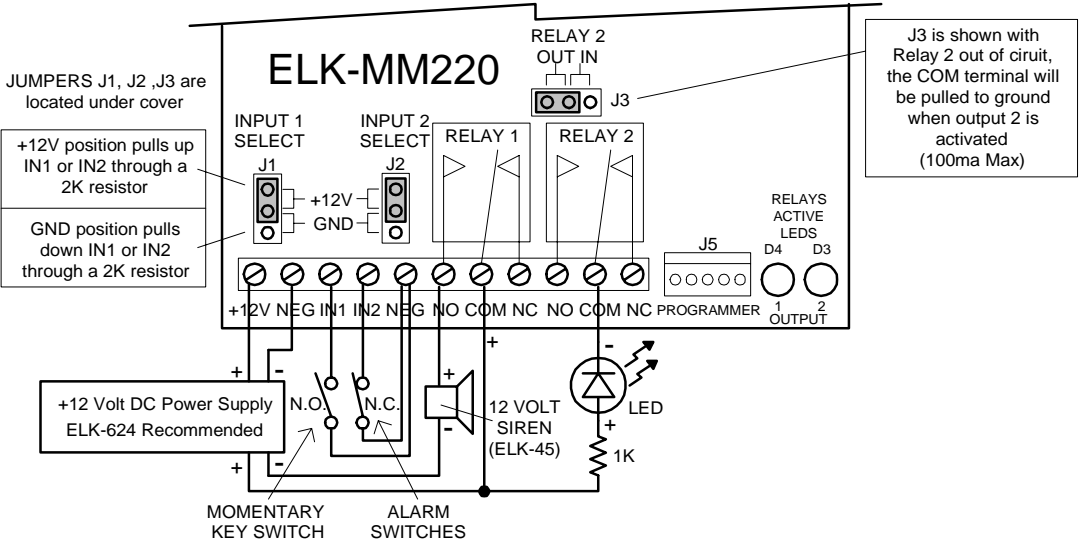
ELK-MM220

RELAY 2
OUT IN

J3

J3 is shown with Relay 2 out of ciruit, the COM terminal will be pulled to ground when output 2 is activated (100ma Max)

JUMPERS J1, J2 ,J3 are located under cover

+12V position pulls up IN1 or IN2 through a 2K resistor

GND position pulls down IN1 or IN2 through a 2K resistor

INPUT 1
SELECT

J1

INPUT 2
SELECT

J2

+12V

GND

RELAY 1

RELAY 2

RELAYS
ACTIVE
LEDS

D4 D3

J5

+12V NEG IN1 IN2 NEG NO COM NC NO COM NC PROGRAMMER 1 2
OUTPUT

+
-
+
-
+

+12 Volt DC Power Supply
ELK-624 Recommended

N.O.

N.C.

+
-

12 VOLT
SIREN
(ELK-45)

-
LED
+

1K

MOMENTARY
KEY SWITCH

ALARM
SWITCHES